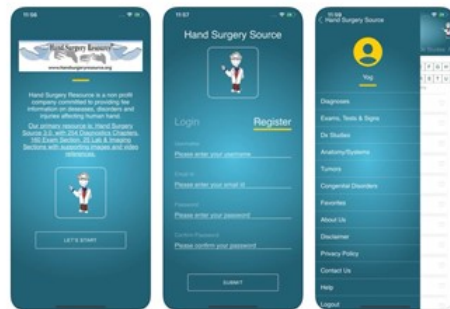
11:56

Hand Surgery Resource

www.handsurgeryresource.org

Hand Surgery Resource is a non profit company committed to providing key information on diseases, disorders and injuries affecting human hand.

Our primary resource is Hand Surgery Source 2.0, with 204 Diagnostics Chapters, 160 Exam Section, 20 Lab & Imaging Sections with supporting images and video references.

LET'S START

11:57

Hand Surgery Source

Login

Register

Username
Please enter your username

Email Id
Please enter your email id

Password
Please enter your password

Confirm Password
Please confirm your password

SUBMIT

11:58

Hand Surgery Source

Yog

Diagnoses

Exams, Tests & Signs

Dx Studies

Anatomy/Systems

Tumors

Congenital Disorders

Favorites

About Us

Disclaimer

Privacy Policy

Contact Us

Help

Logout